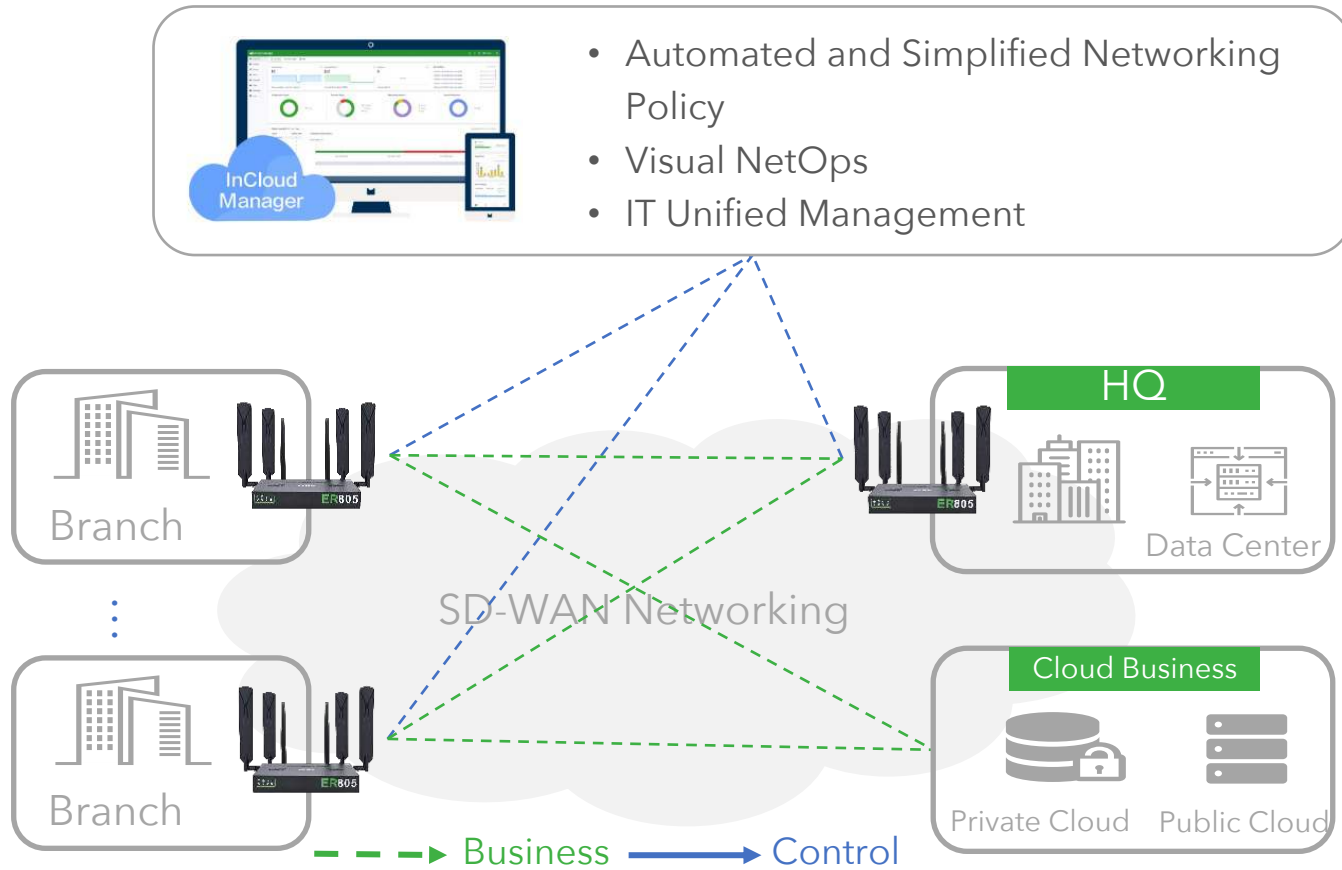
InCloud Manager

• Automated and Simplified Networking Policy
• Visual NetOps
• IT Unified Management

Branch

ER805

HQ

ER805

Data Center

SD-WAN Networking

Branch

ER805

Cloud Business

Private Cloud

Public Cloud

Business

Control